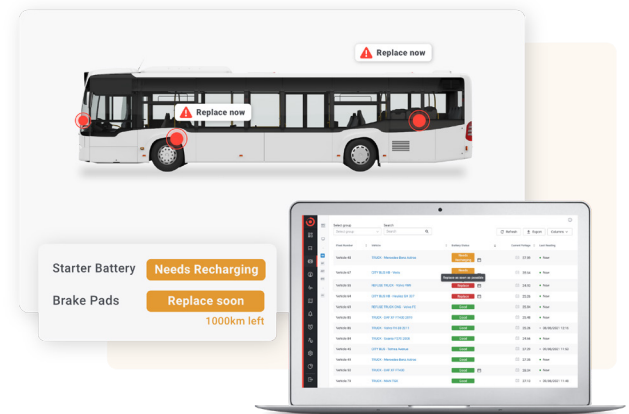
Replace now

Replace now

Starter Battery Needs Recharging

Brake Pads Replace soon

1000km left

Select group

Search

Refresh

Export

Columns

Vehicle 46

Vehicle 47

Vehicle 48

Vehicle 49

Vehicle 50

Vehicle 51

Vehicle 52

Vehicle 53

Vehicle 54

Vehicle 55

Vehicle 56

Vehicle 57

Vehicle 58

Vehicle 59

Replace

Replace

Good

Good

Good

Good

Good

Good

Good

Good